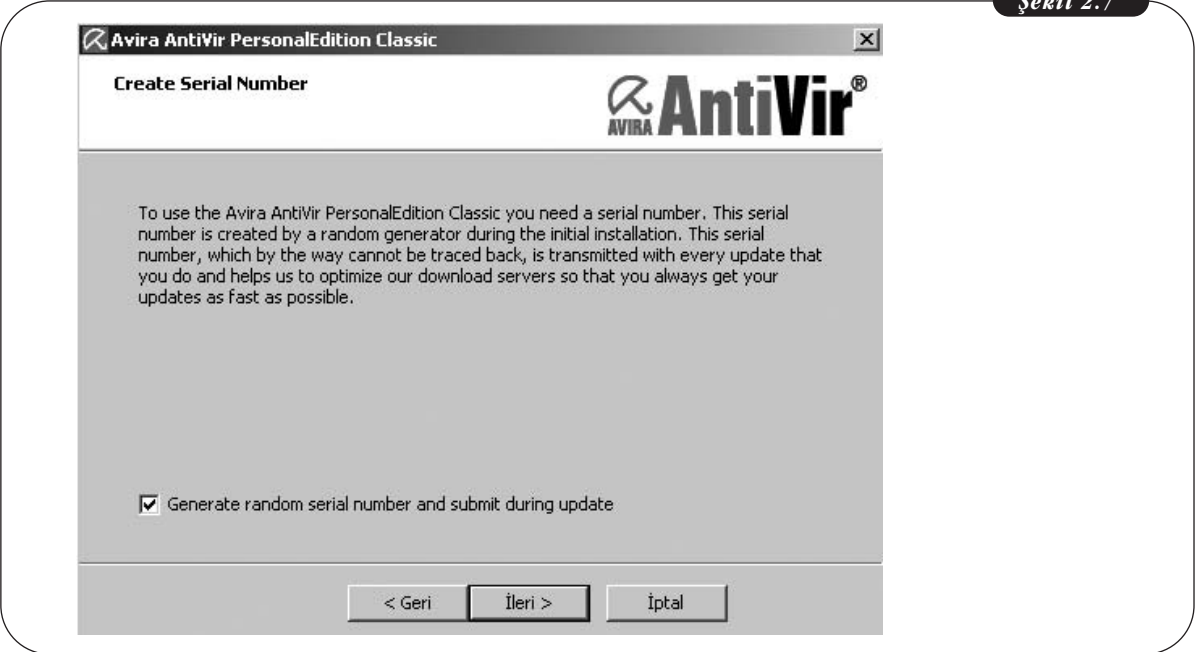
Şekil 2.7

Avira AntiVir PersonalEdition Classic

Create Serial Number

AVIRA AntiVir®

To use the Avira AntiVir PersonalEdition Classic you need a serial number. This serial number is created by a random generator during the initial installation. This serial number, which by the way cannot be traced back, is transmitted with every update that you do and helps us to optimize our download servers so that you always get your updates as fast as possible.

Generate random serial number and submit during update

< Geri | İleri > | İptal